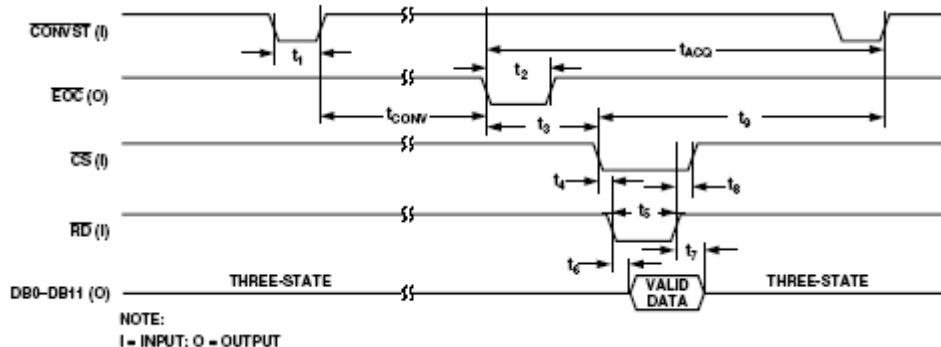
$\overline{CONVST}$ (I)

$t_1$

$t_{ACQ}$

$\overline{EOC}$ (O)

$t_2$

$t_{CONV}$

$t_3$

$t_9$

$\overline{CS}$ (I)

$t_4$

$t_8$

$\overline{RD}$ (I)

$t_5$

$t_7$

$t_6$

DB0–DB11 (O)

THREE-STATE

VALID DATA

THREE-STATE

NOTE:
I = INPUT: O = OUTPUT